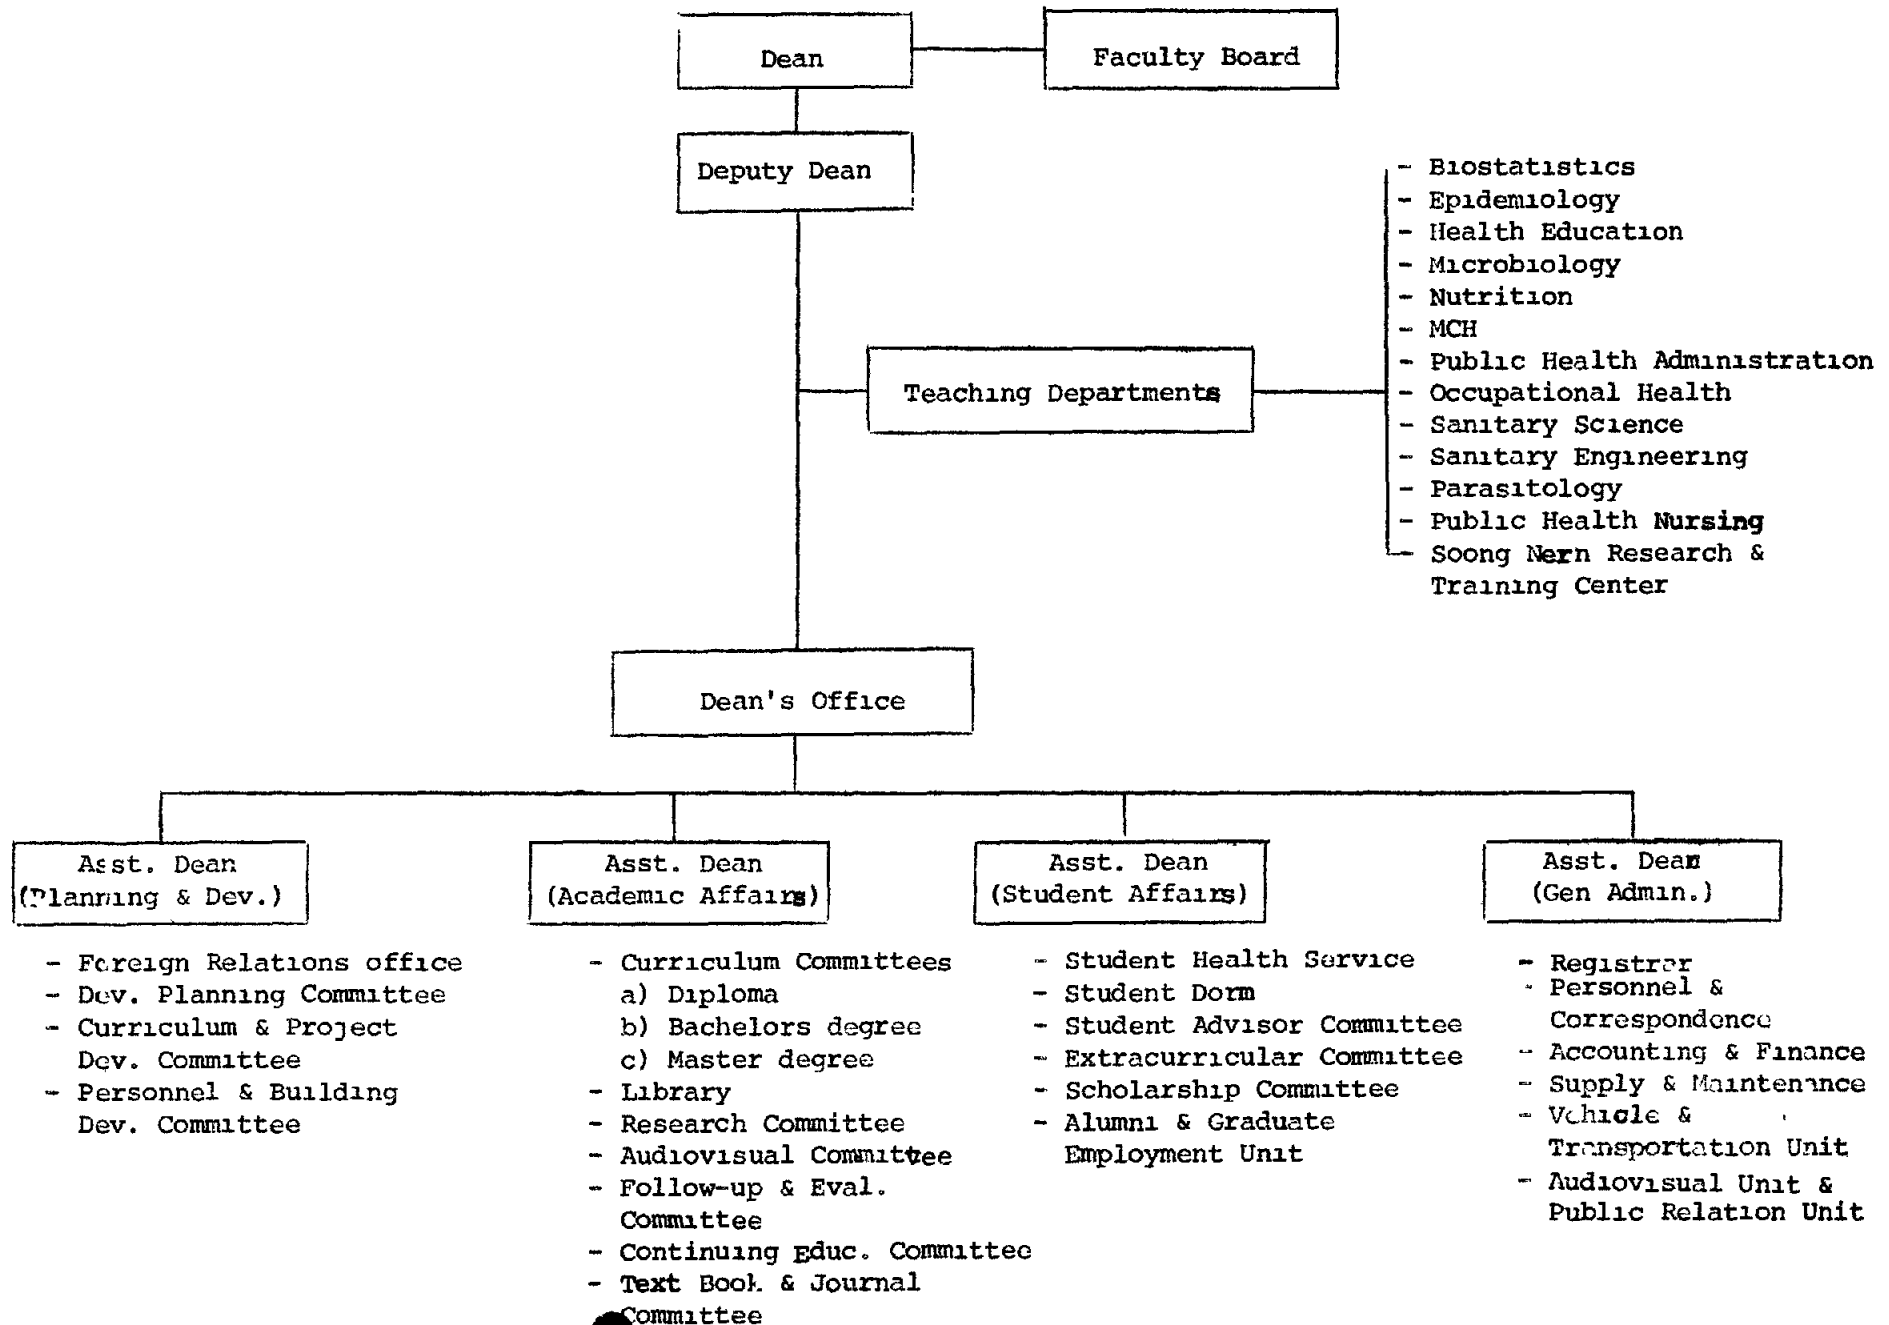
Dean

Faculty Board

Deputy Dean

Teaching Departments

- Biostatistics
- Epidemiology
- Health Education
- Microbiology
- Nutrition
- MCH
- Public Health Administration
- Occupational Health
- Sanitary Science
- Sanitary Engineering
- Parasitology
- Public Health Nursing
- Soong Nern Research & Training Center

Dean's Office

Asst. Dean (Planning & Dev.)

- Foreign Relations office
- Dev. Planning Committee
- Curriculum & Project Dev. Committee
- Personnel & Building Dev. Committee

Asst. Dean (Academic Affairs)

- Curriculum Committees
a) Diploma
b) Bachelors degree
c) Master degree
- Library
- Research Committee
- Audiovisual Committee
- Follow-up & Eval. Committee
- Continuing Educ. Committee
- Text Book & Journal Committee

Asst. Dean (Student Affairs)

- Student Health Service
- Student Dorm
- Student Advisor Committee
- Extracurricular Committee
- Scholarship Committee
- Alumni & Graduate Employment Unit

Asst. Dean (Gen Admin.)

- Registrar
- Personnel & Correspondence
- Accounting & Finance
- Supply & Maintenance
- Vehicle & Transportation Unit
- Audiovisual Unit & Public Relation Unit